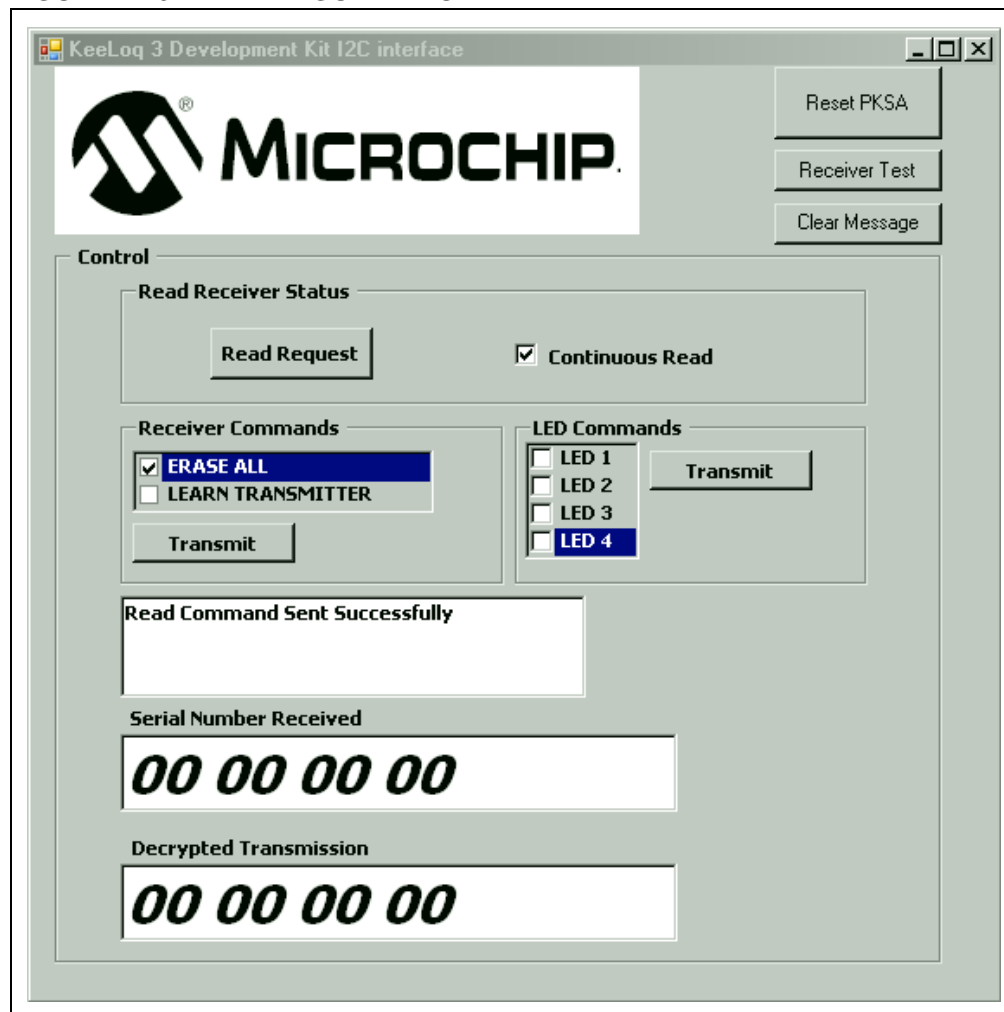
KeeLoq 3 Development Kit I2C interface

MICROCHIP®

Reset PKSA

Receiver Test

Clear Message

Control

Read Receiver Status

Read Request

☑ Continuous Read

Receiver Commands

☑ ERASE ALL
☐ LEARN TRANSMITTER

Transmit

LED Commands

☐ LED 1
☐ LED 2
☐ LED 3
☐ LED 4

Transmit

Read Command Sent Successfully

Serial Number Received

00 00 00 00

Decrypted Transmission

00 00 00 00